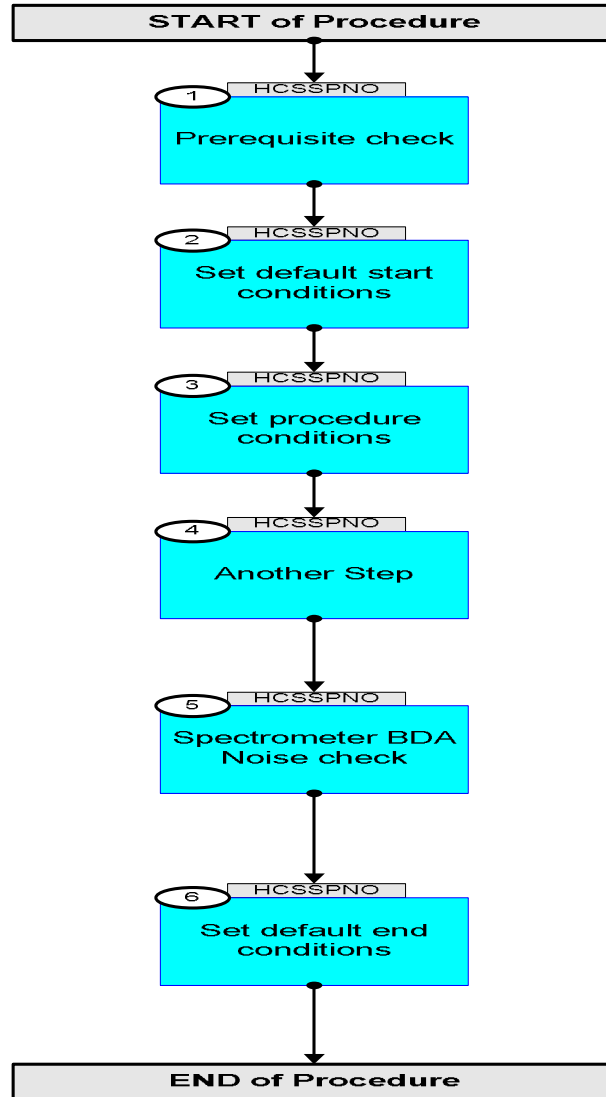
START of Procedure

1
HCSSPNO
Prerequisite check

2
HCSSPNO
Set default start conditions

3
HCSSPNO
Set procedure conditions

4
HCSSPNO
Another Step

5
HCSSPNO
Spectrometer BDA Noise check

6
HCSSPNO
Set default end conditions

END of Procedure